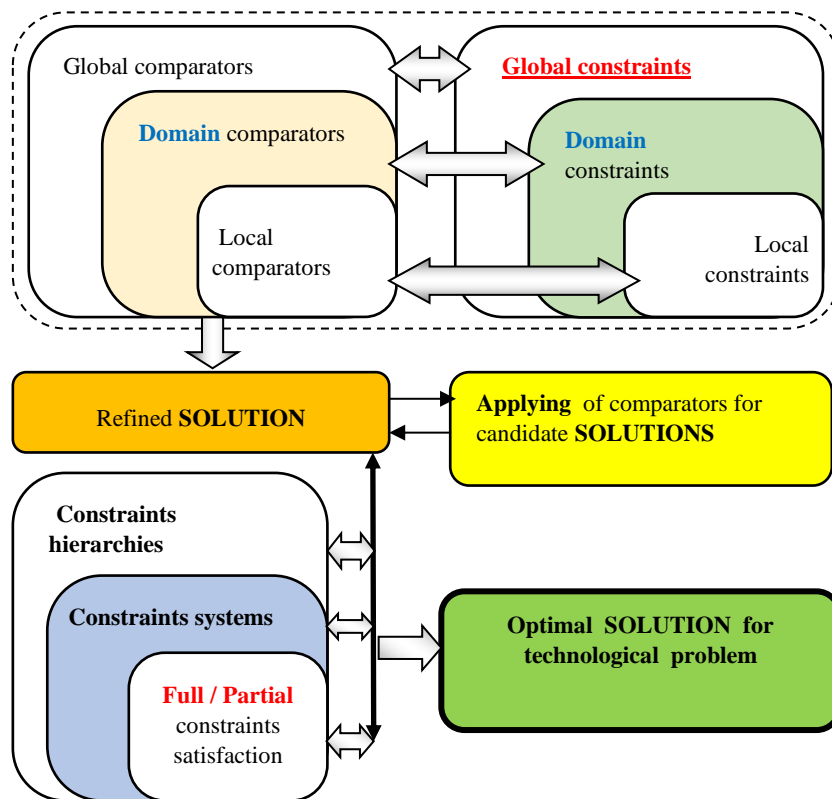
Global comparators

Global constraints

Domain comparators

Domain constraints

Local comparators

Local constraints

Refined SOLUTION

Applying of comparators for candidate SOLUTIONS

Constraints hierarchies

Constraints systems

Full / Partial constraints satisfaction

Optimal SOLUTION for technological problem